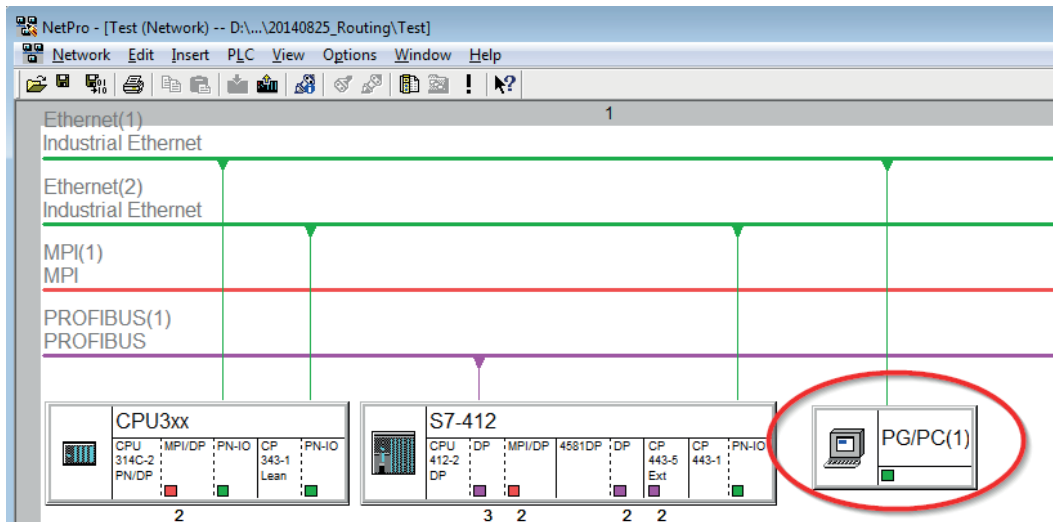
NetPro - [Test (Network) -- D:\...\20140825_Routing\Test]

Network Edit Insert PLC View Options Window Help

1

Ethernet(1)
Industrial Ethernet

Ethernet(2)
Industrial Ethernet

MPI(1)
MPI

PROFIBUS(1)
PROFIBUS

CPU3xx

CPU 314C-2 PN/DP | MPI/DP | PN-IO | CP 343-1 Lean | PN-IO

2

S7-412

CPU 412-2 DP | DP | MPI/DP | 4581DP | DP | CP 443-5 Ext | CP 443-1 | PN-IO

3 2 2 2

PG/PC(1)